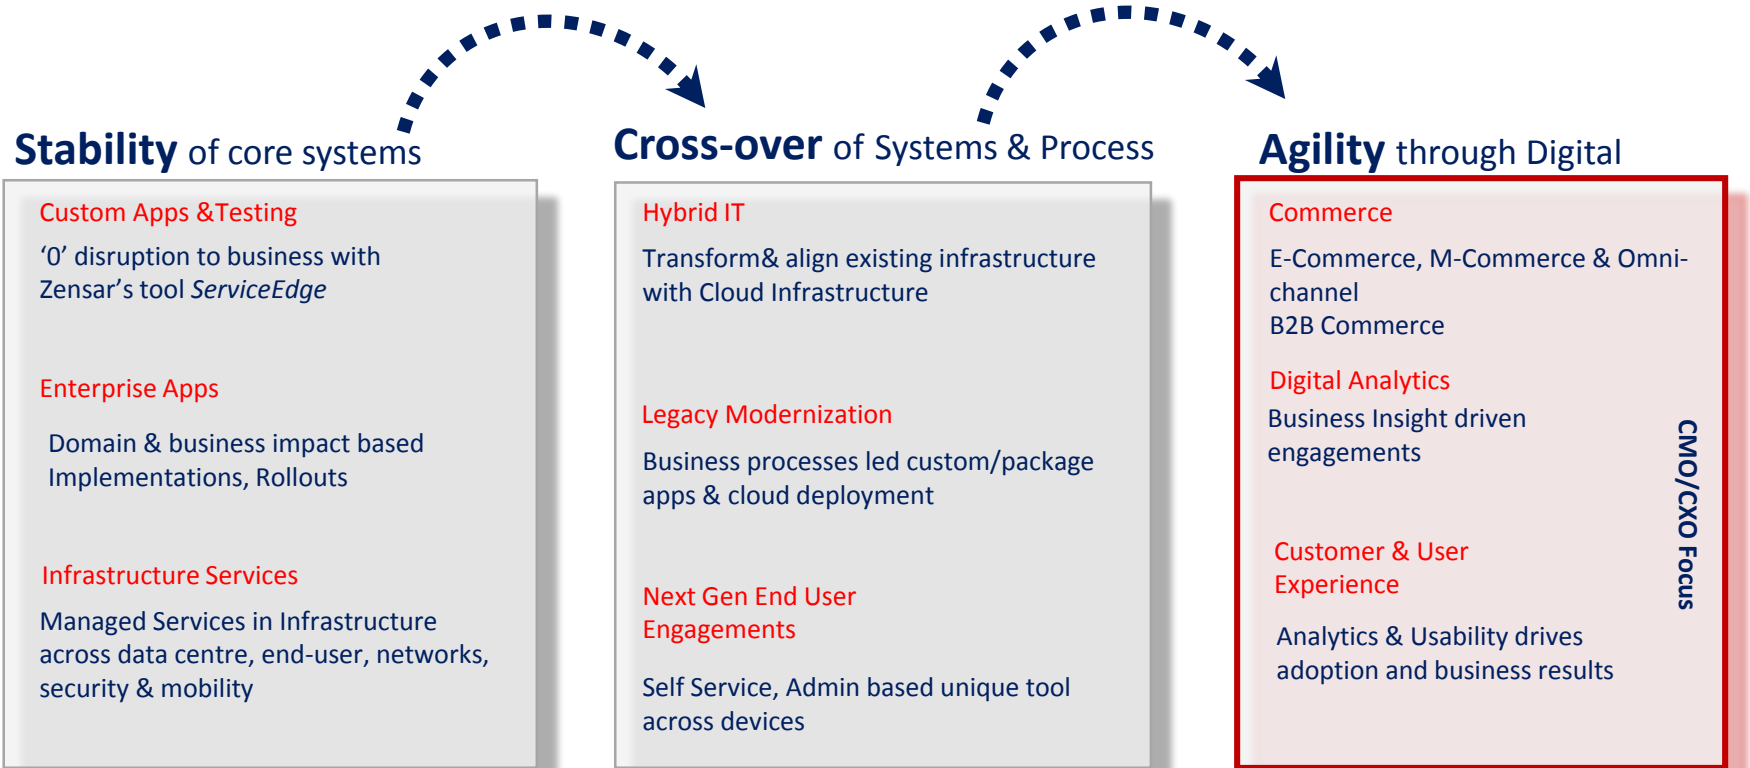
**Stability** of core systems

Custom Apps &Testing

‘0’ disruption to business with Zensar’s tool *ServiceEdge*

Enterprise Apps

Domain & business impact based Implementations, Rollouts

Infrastructure Services

Managed Services in Infrastructure across data centre, end-user, networks, security & mobility

**Cross-over** of Systems & Process

Hybrid IT

Transform& align existing infrastructure with Cloud Infrastructure

Legacy Modernization

Business processes led custom/package apps & cloud deployment

Next Gen End User Engagements

Self Service, Admin based unique tool across devices

**Agility** through Digital

Commerce

E-Commerce, M-Commerce & Omni-channel
B2B Commerce

Digital Analytics

Business Insight driven engagements

Customer & User Experience

Analytics & Usability drives adoption and business results

CMO/CXO Focus